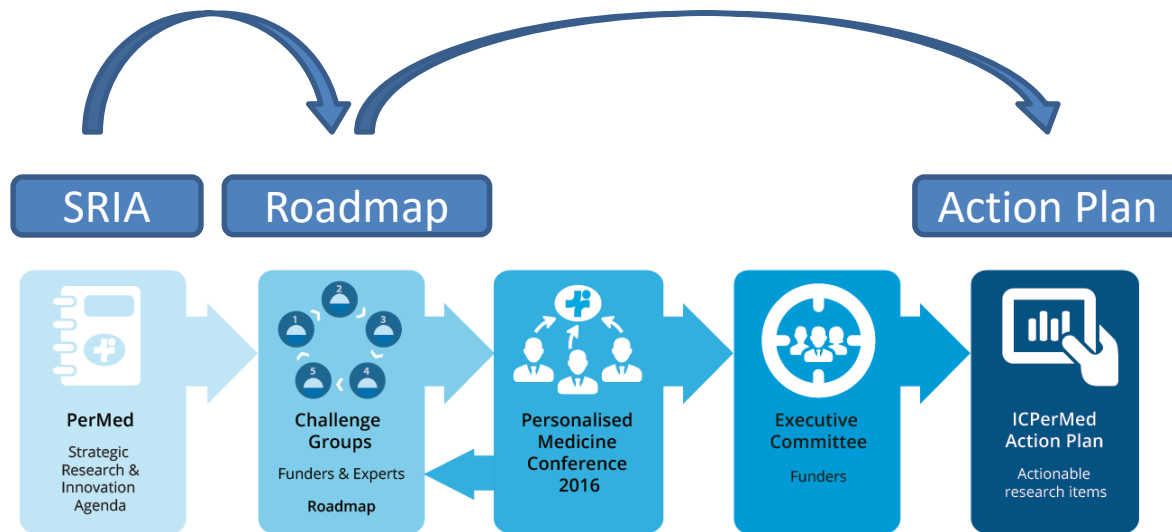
SRIA

Roadmap

Action Plan

PerMed

Strategic Research & Innovation Agenda

1 2 3 4 5

Challenge Groups

Funders & Experts

Roadmap

Personalised Medicine Conference 2016

Executive Committee

Funders

ICPerMed Action Plan

Actionable research items